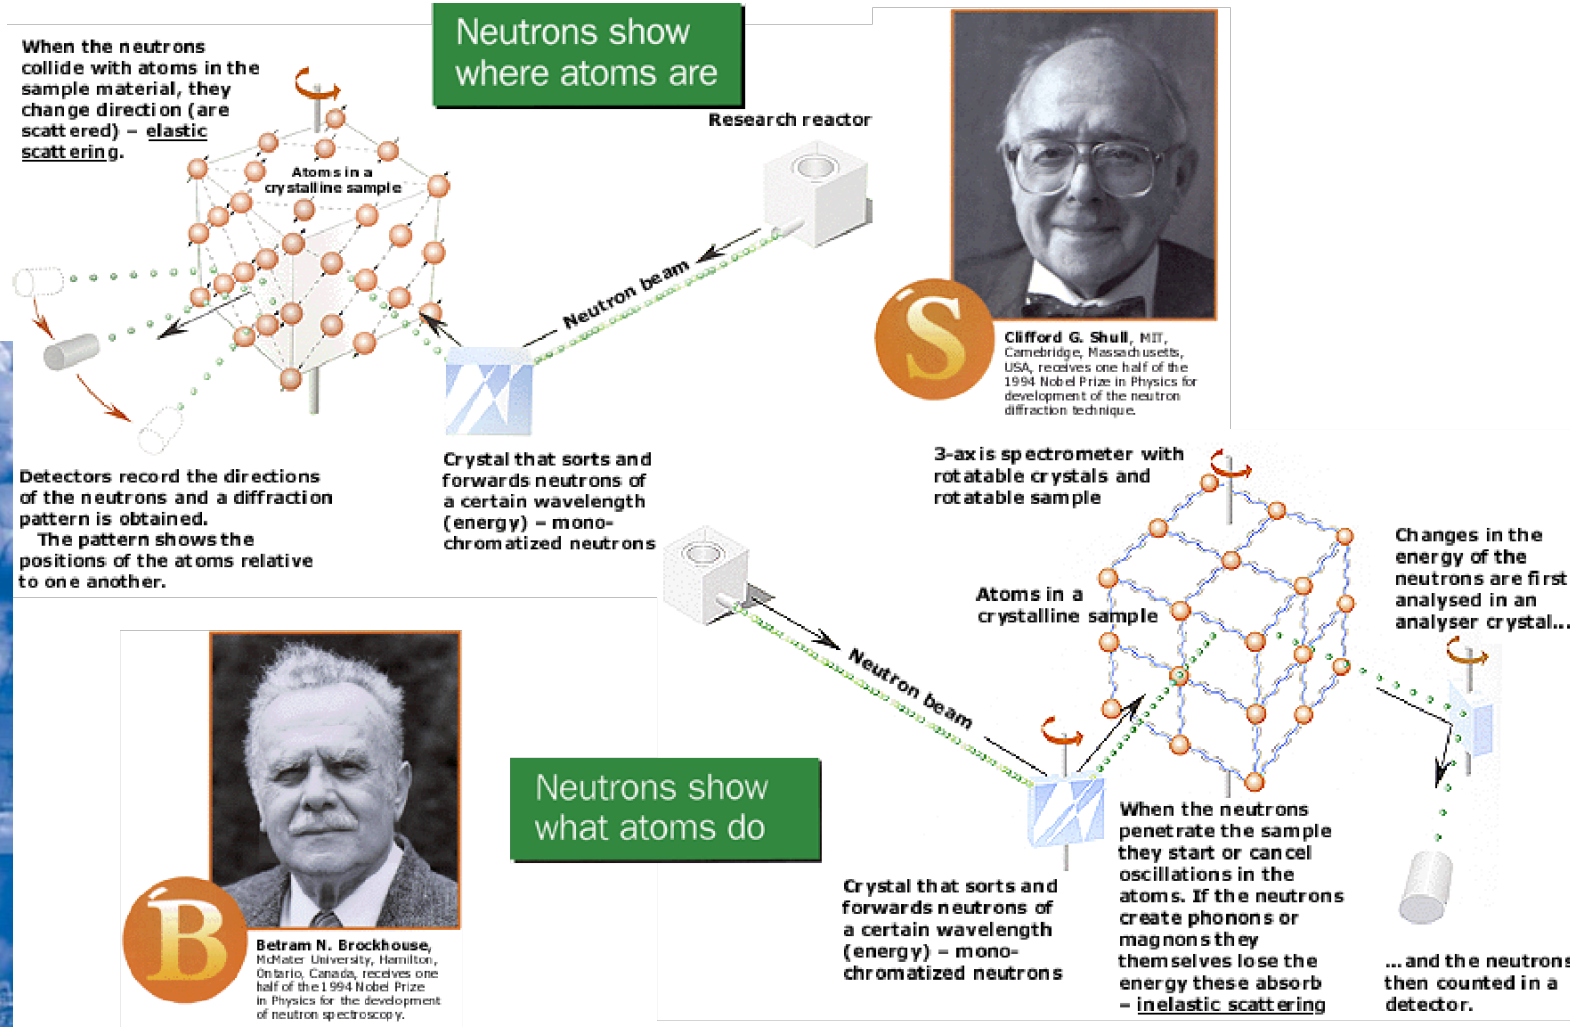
Neutrons show where atoms are

When the neutrons collide with atoms in the sample material, they change direction (are scattered) – elastic scattering.

Atoms in a crystalline sample

Research reactor

Neutron beam

Detectors record the directions of the neutrons and a diffraction pattern is obtained.
The pattern shows the positions of the atoms relative to one another.

Crystal that sorts and forwards neutrons of a certain wavelength (energy) – monochromatized neutrons

S

Clifford G. Shull, MIT, Cambridge, Massachusetts, USA, receives one half of the 1994 Nobel Prize in Physics for development of the neutron diffraction technique.

3-axis spectrometer with rotatable crystals and rotatable sample

Atoms in a crystalline sample

Changes in the energy of the neutrons are first analysed in an analyser crystal...

Neutron beam

Neutrons show what atoms do

B

Betram N. Brockhouse, McMater University, Hamilton, Ontario, Canada, receives one half of the 1994 Nobel Prize in Physics for the development of neutron spectroscopy.

Crystal that sorts and forwards neutrons of a certain wavelength (energy) – monochromatized neutrons

When the neutrons penetrate the sample they start or cancel oscillations in the atoms. If the neutrons create phonons or magnons they themselves lose the energy these absorb – inelastic scattering

...and the neutrons then counted in a detector.